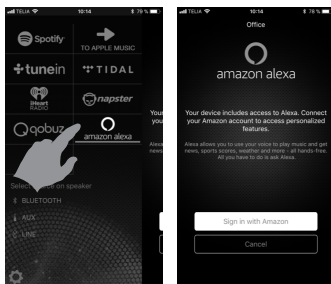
TELIA 10:14 79 %

Spotify
TO APPLE MUSIC
tunein
TIDAL
iHeart RADIO
napster
qobuz
amazon alexa

Your
in

Alexa
news

Select source on speaker
BLUETOOTH
AUX
LINE

TELIA 10:14 78 %
Office

amazon alexa

Your device includes access to Alexa. Connect your Amazon account to access personalized features.

Alexa allows you to use your voice to play music and get news, sports scores, weather and more - all hands-free. All you have to do is ask Alexa.

Sign in with Amazon

Cancel